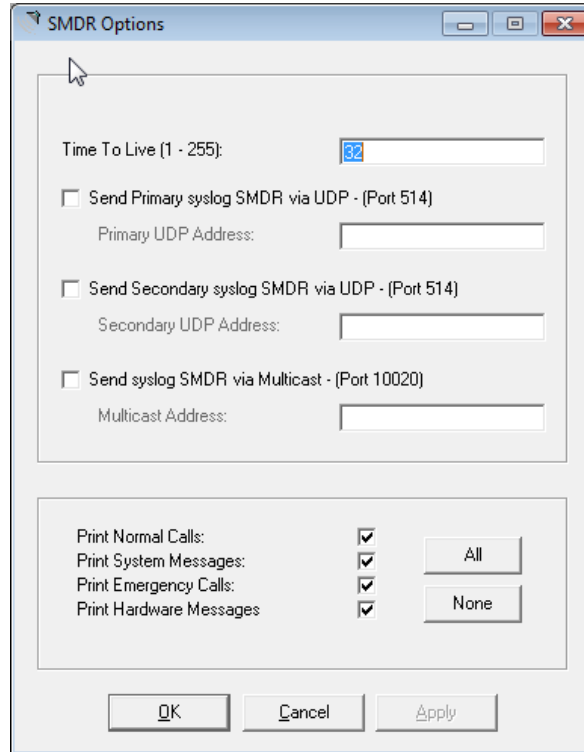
SMDR Options

Time To Live (1 - 255): 32

Send Primary syslog SMDR via UDP - (Port 514)

Primary UDP Address:

Send Secondary syslog SMDR via UDP - (Port 514)

Secondary UDP Address:

Send syslog SMDR via Multicast - (Port 10020)

Multicast Address:

Print Normal Calls:
Print System Messages:
Print Emergency Calls:
Print Hardware Messages

All

None

OK

Cancel

Apply